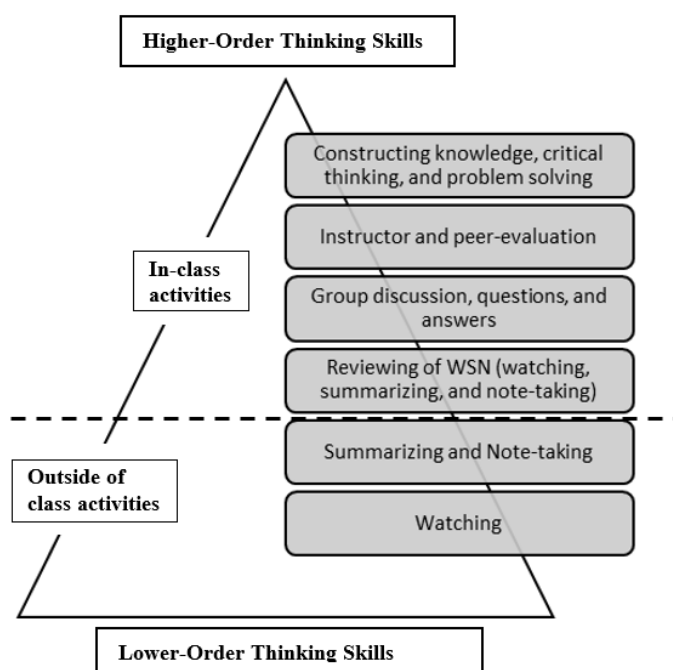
Higher-Order Thinking Skills

Constructing knowledge, critical thinking, and problem solving

Instructor and peer-evaluation

In-class activities

Group discussion, questions, and answers

Reviewing of WSN (watching, summarizing, and note-taking)

Outside of class activities

Summarizing and Note-taking

Watching

Lower-Order Thinking Skills